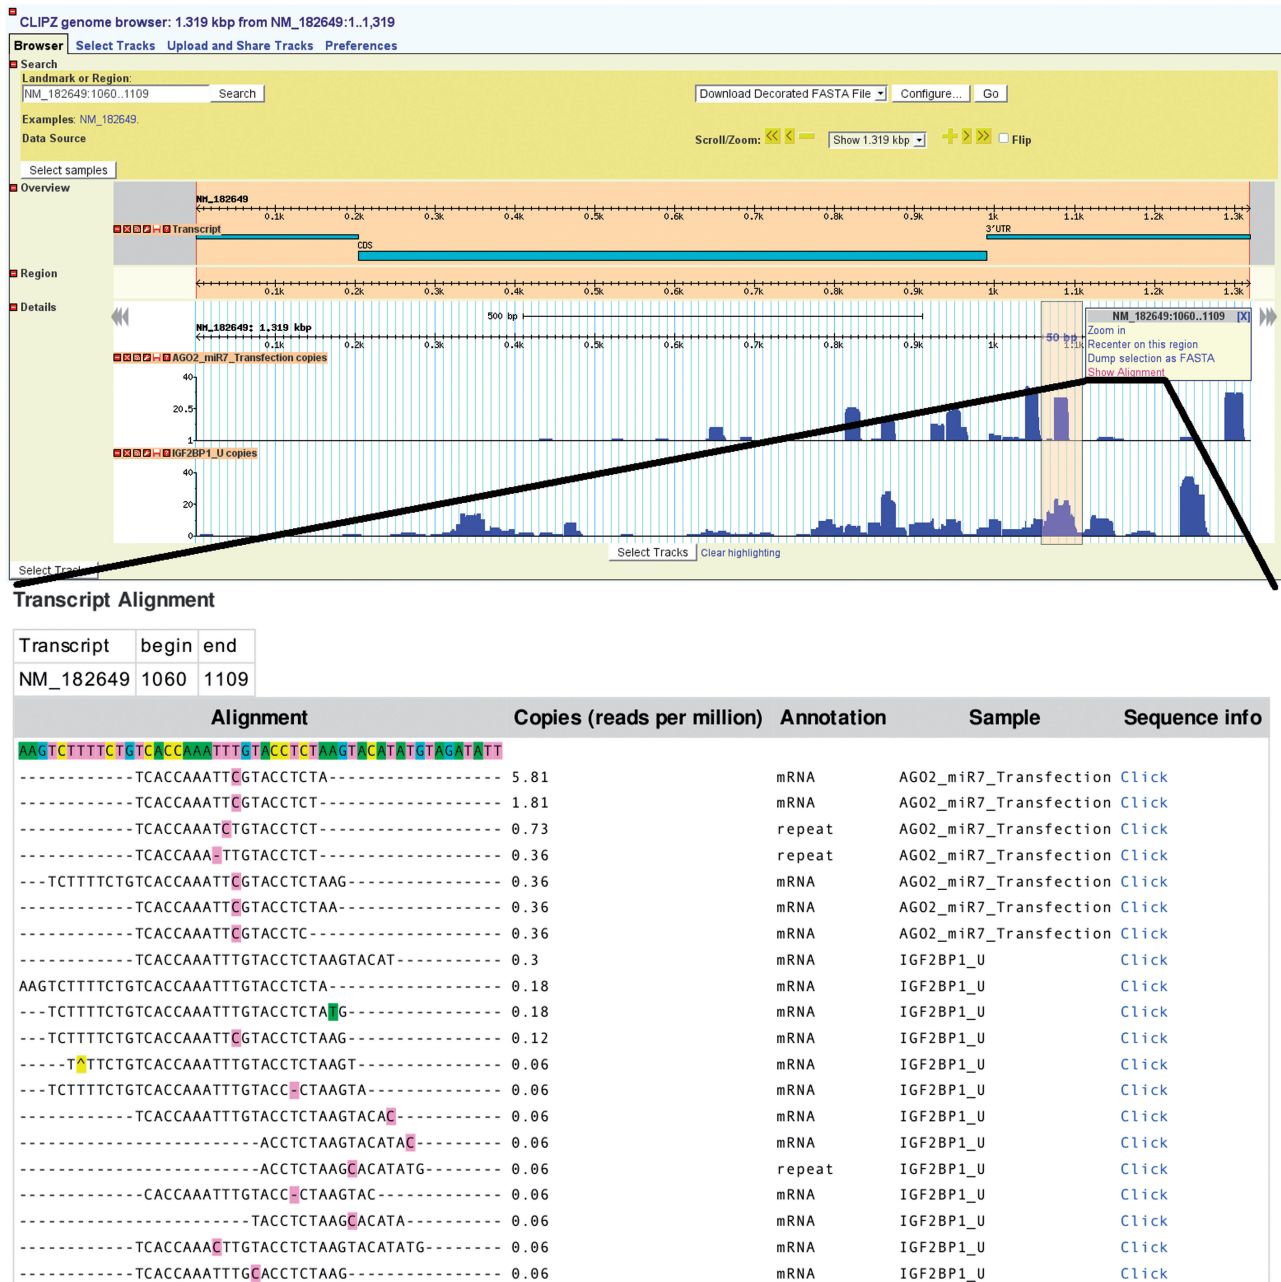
CLIPZ genome browser: 1.319 kbp from NM_182649:1..1,319

Browser | Select Tracks | Upload and Share Tracks | Preferences

Search
Landmark or Region:
NM_182649:1060..1109 Search
Examples: NM_182649.
Data Source
Select samples
Download Decorated FASTA File | Configure... | Go
Scroll/Zoom: Show 1.319 kbp | Flip

Overview
NM_182649
0.1k 0.2k 0.3k 0.4k 0.5k 0.6k 0.7k 0.8k 0.9k 1k 1.1k 1.2k 1.3k
Transcript
CDS
3'UTR

Region
0.1k 0.2k 0.3k 0.4k 0.5k 0.6k 0.7k 0.8k 0.9k 1k 1.1k 1.2k 1.3k

Details
500 bp
NM_182649: 1,319 kbp
0.1k 0.2k 0.3k 0.4k 0.5k 0.6k 0.7k 0.8k 0.9k 1k
50 bp
1.1k
NM_182649:1060..1109 [X]
Zoom in
Recenter on this region
Dump selection as FASTA
Show Alignment
AGO2_miR7_Transfection copies
40
20.5
1
IGF2BP1_U copies
40
20
0
Select Tracks | Clear highlighting
Select Tracks

Transcript Alignment

| Transcript | begin | end |
|---|---|---|
| NM_182649 | 1060 | 1109 |

| Alignment | Copies (reads per million) | Annotation | Sample | Sequence info |
|---|---|---|---|---|
| AAGTCTTTTCTGTCACCAAATTTGTACCTCTAAGTACATATGTAGATATT | | | | |
| ------------TCACCAAATTCGTACCTCTA------------------ | 5.81 | mRNA | AGO2_miR7_Transfection | Click |
| ------------TCACCAAATTCGTACCTCT------------------- | 1.81 | mRNA | AGO2_miR7_Transfection | Click |
| ------------TCACCAAATCTGTACCTCT------------------- | 0.73 | repeat | AGO2_miR7_Transfection | Click |
| ------------TCACCAAA-TTGTACCTCT------------------- | 0.36 | repeat | AGO2_miR7_Transfection | Click |
| ---TCTTTTCTGTCACCAAATTCGTACCTCTAAG---------------- | 0.36 | mRNA | AGO2_miR7_Transfection | Click |
| ------------TCACCAAATTCGTACCTCTAA----------------- | 0.36 | mRNA | AGO2_miR7_Transfection | Click |
| ------------TCACCAAATTCGTACCTC-------------------- | 0.36 | mRNA | AGO2_miR7_Transfection | Click |
| ------------TCACCAAATTTGTACCTCTAAGTACAT----------- | 0.3 | mRNA | IGF2BP1_U | Click |
| AAGTCTTTTCTGTCACCAAATTTGTACCTCTA------------------ | 0.18 | mRNA | IGF2BP1_U | Click |
| ---TCTTTTCTGTCACCAAATTTGTACCTCTATG---------------- | 0.18 | mRNA | IGF2BP1_U | Click |
| ---TCTTTTCTGTCACCAAATTCGTACCTCTAAG---------------- | 0.12 | mRNA | IGF2BP1_U | Click |
| -----T^TTCTGTCACCAAATTTGTACCTCTAAGT--------------- | 0.06 | mRNA | IGF2BP1_U | Click |
| ---TCTTTTCTGTCACCAAATTTGTACC-CTAAGTA-------------- | 0.06 | mRNA | IGF2BP1_U | Click |
| ------------TCACCAAATTTGTACCTCTAAGTACAC----------- | 0.06 | mRNA | IGF2BP1_U | Click |
| -------------------------ACCTCTAAGTACATAC--------- | 0.06 | mRNA | IGF2BP1_U | Click |
| -------------------------ACCTCTAAGCACATATG-------- | 0.06 | repeat | IGF2BP1_U | Click |
| -------------CACCAAATTTGTACC-CTAAGTAC------------- | 0.06 | mRNA | IGF2BP1_U | Click |
| ---------------------------TACCTCTAAGCACATA------- | 0.06 | mRNA | IGF2BP1_U | Click |
| ------------TCACCAAACTTGTACCTCTAAGTACATATG-------- | 0.06 | mRNA | IGF2BP1_U | Click |
| ------------TCACCAAATTTGCACCTCTAAG---------------- | 0.06 | mRNA | IGF2BP1_U | Click |